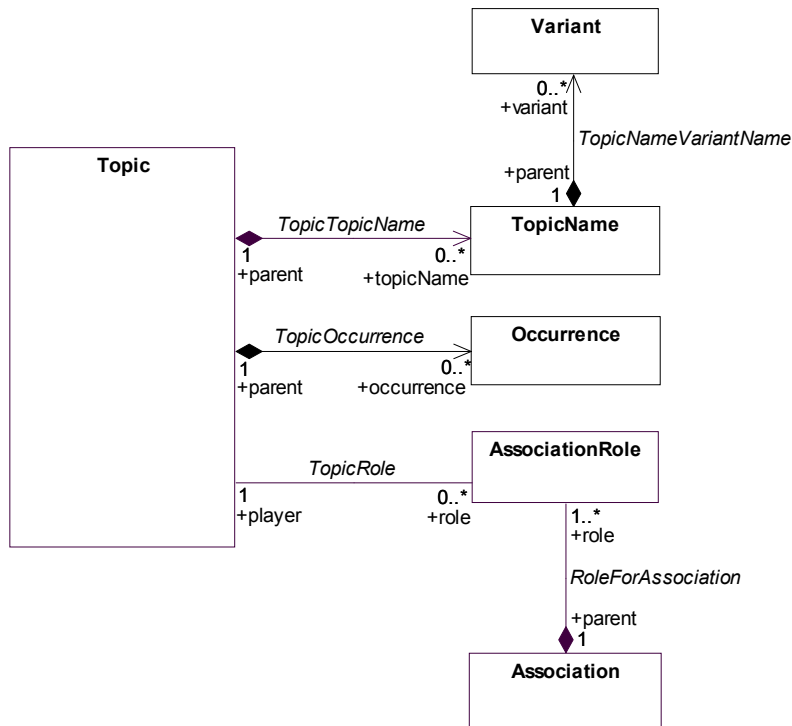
Variant

0..*
+variant

TopicNameVariantName

+parent
1

Topic

TopicTopicName
1
+parent
0..*
+topicName

TopicName

TopicOccurrence
1
+parent
0..*
+occurrence

Occurrence

TopicRole
1
+player
0..*
+role

AssociationRole

1..*
+role

RoleForAssociation

+parent
1

Association